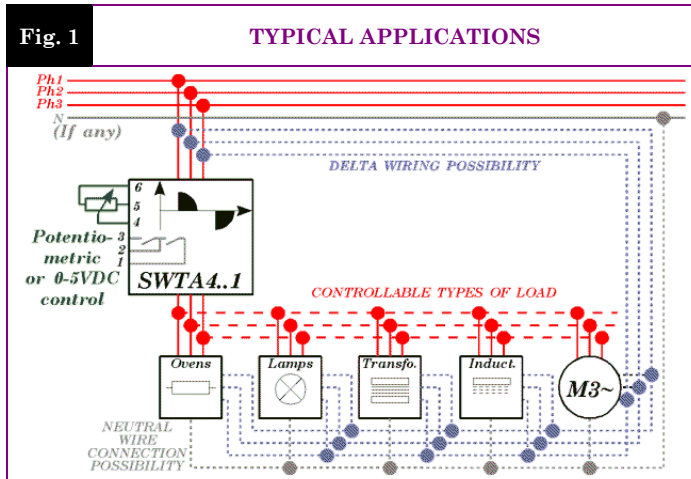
Fig. 1

TYPICAL APPLICATIONS

Ph1
Ph2
Ph3
N
(If any)

DELTA WIRING POSSIBILITY

6
5
4
3
2
1

Potentiometric or 0-5VDC control

SWTA4..1

CONTROLLABLE TYPES OF LOAD

Ovens
Lamps
Transfo.
Induct.
M3~

NEUTRAL WIRE CONNECTION POSSIBILITY